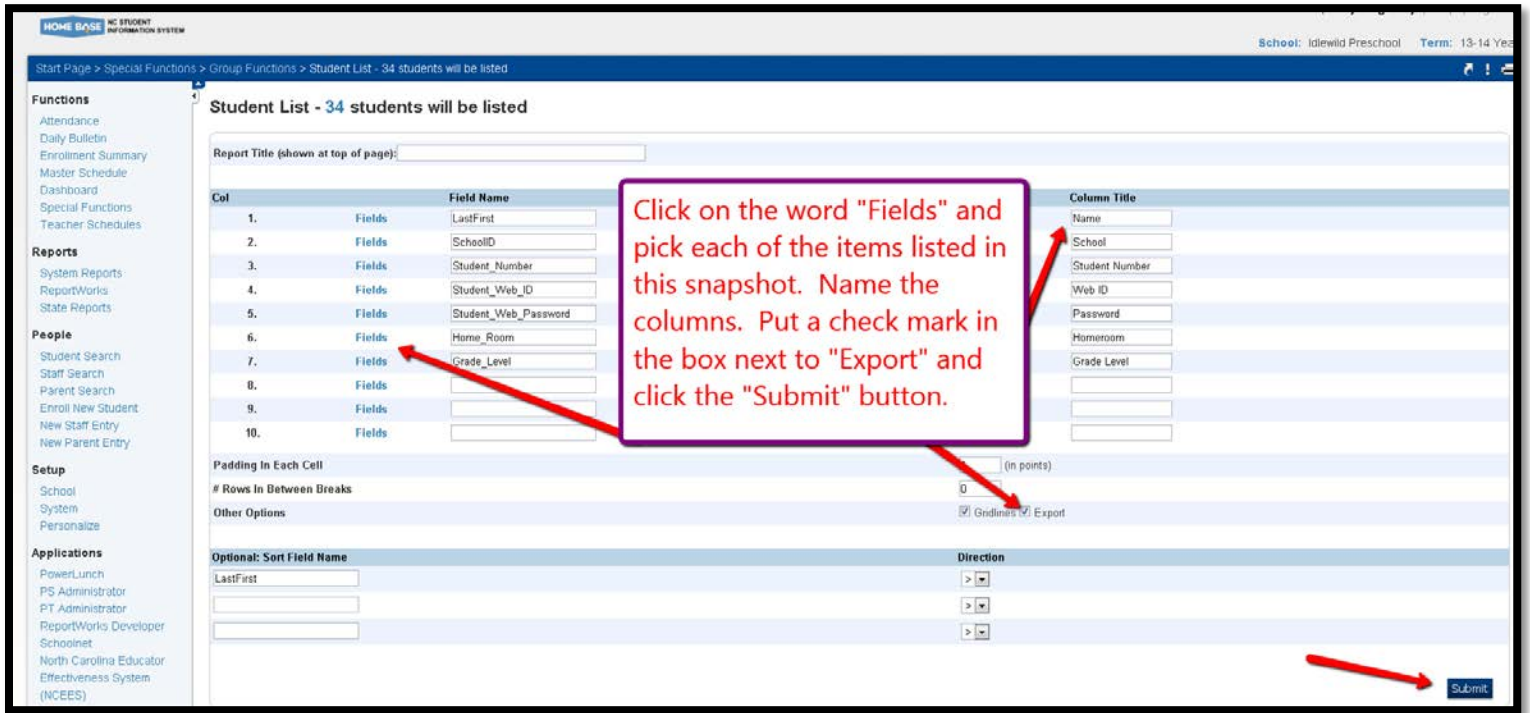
HOME BASE NC STUDENT INFORMATION SYSTEM

School: Idlewild Preschool Term: 13-14 Yea

Start Page > Special Functions > Group Functions > Student List - 34 students will be listed

Functions
Attendance
Daily Bulletin
Enrollment Summary
Master Schedule
Dashboard
Special Functions
Teacher Schedules

Reports
System Reports
ReportWorks
State Reports

People
Student Search
Staff Search
Parent Search
Enroll New Student
New Staff Entry
New Parent Entry

Setup
School
System
Personalize

Applications
PowerLunch
PS Administrator
PT Administrator
ReportWorks Developer
Schoolnet
North Carolina Educator Effectiveness System (NCEES)

Student List - 34 students will be listed

Report Title (shown at top of page):

| Col | | Field Name | Column Title |
|---|---|---|---|
| 1. | Fields | LastFirst | Name |
| 2. | Fields | SchoolID | School |
| 3. | Fields | Student_Number | Student Number |
| 4. | Fields | Student_Web_ID | Web ID |
| 5. | Fields | Student_Web_Password | Password |
| 6. | Fields | Home_Room | Homeroom |
| 7. | Fields | Grade_Level | Grade Level |
| 8. | Fields | | |
| 9. | Fields | | |
| 10. | Fields | | |

Click on the word "Fields" and pick each of the items listed in this snapshot. Name the columns. Put a check mark in the box next to "Export" and click the "Submit" button.

Padding In Each Cell (in points)
# Rows In Between Breaks 0
Other Options Gridlines Export

Optional: Sort Field Name Direction
LastFirst >

Submit